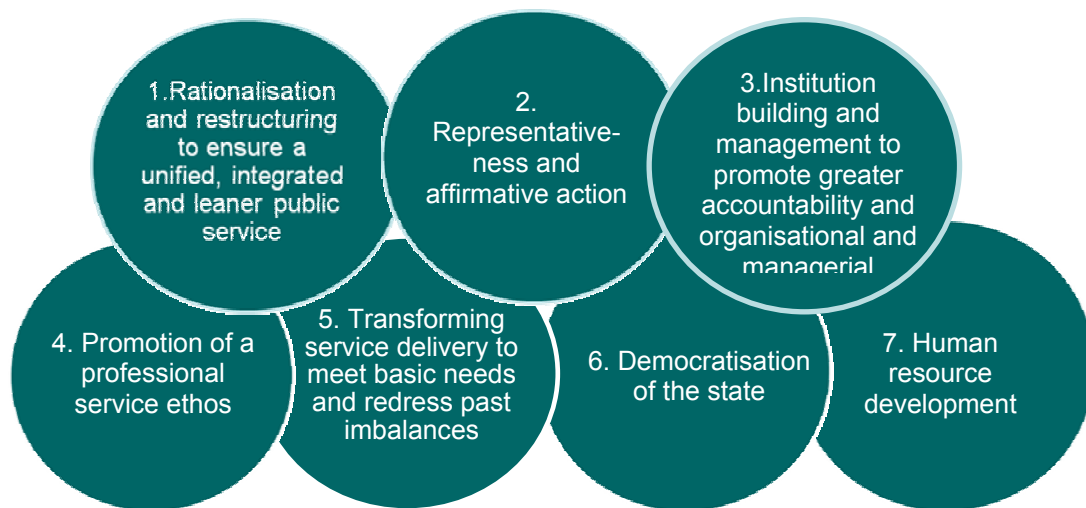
1.Rationalisation and restructuring to ensure a unified, integrated and leaner public service

2. Representativeness and affirmative action

3.Institution building and management to promote greater accountability and organisational and managerial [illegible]

4. Promotion of a professional service ethos

5. Transforming service delivery to meet basic needs and redress past imbalances

6. Democratisation of the state

7. Human resource development